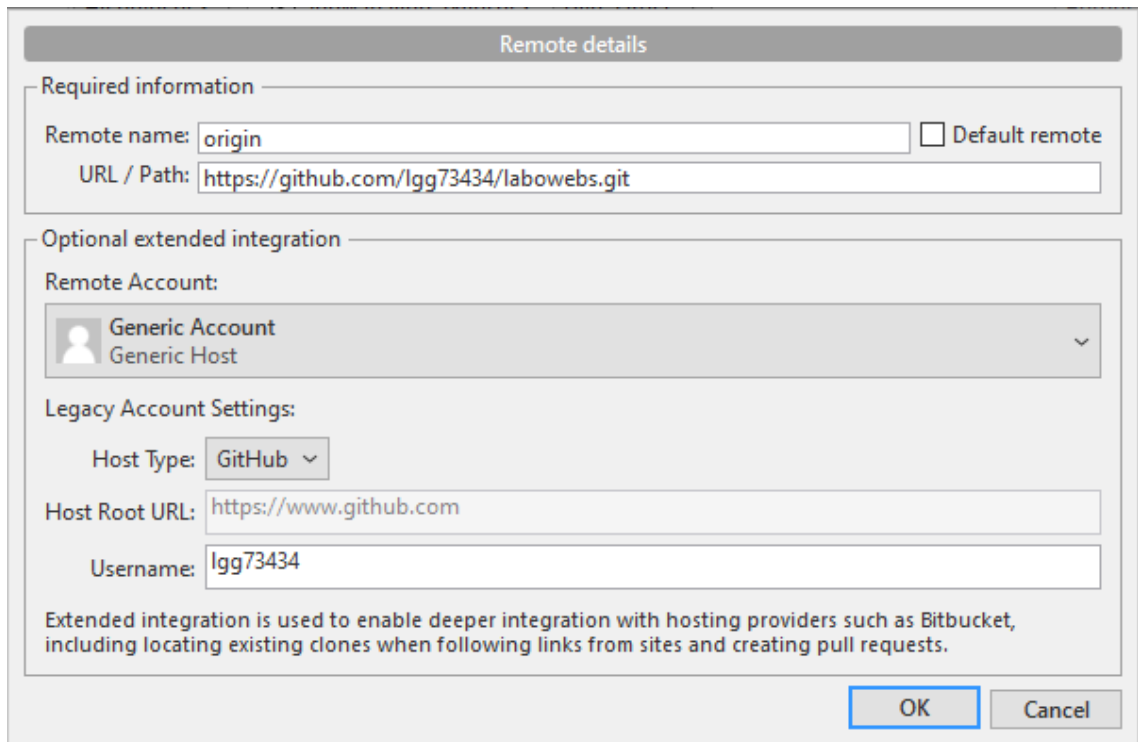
Remote details

Required information

Remote name: origin

Default remote

URL / Path: https://github.com/lgg73434/labowebs.git

Optional extended integration

Remote Account:

Generic Account
Generic Host

Legacy Account Settings:

Host Type: GitHub

Host Root URL: https://www.github.com

Username: lgg73434

Extended integration is used to enable deeper integration with hosting providers such as Bitbucket, including locating existing clones when following links from sites and creating pull requests.

OK

Cancel